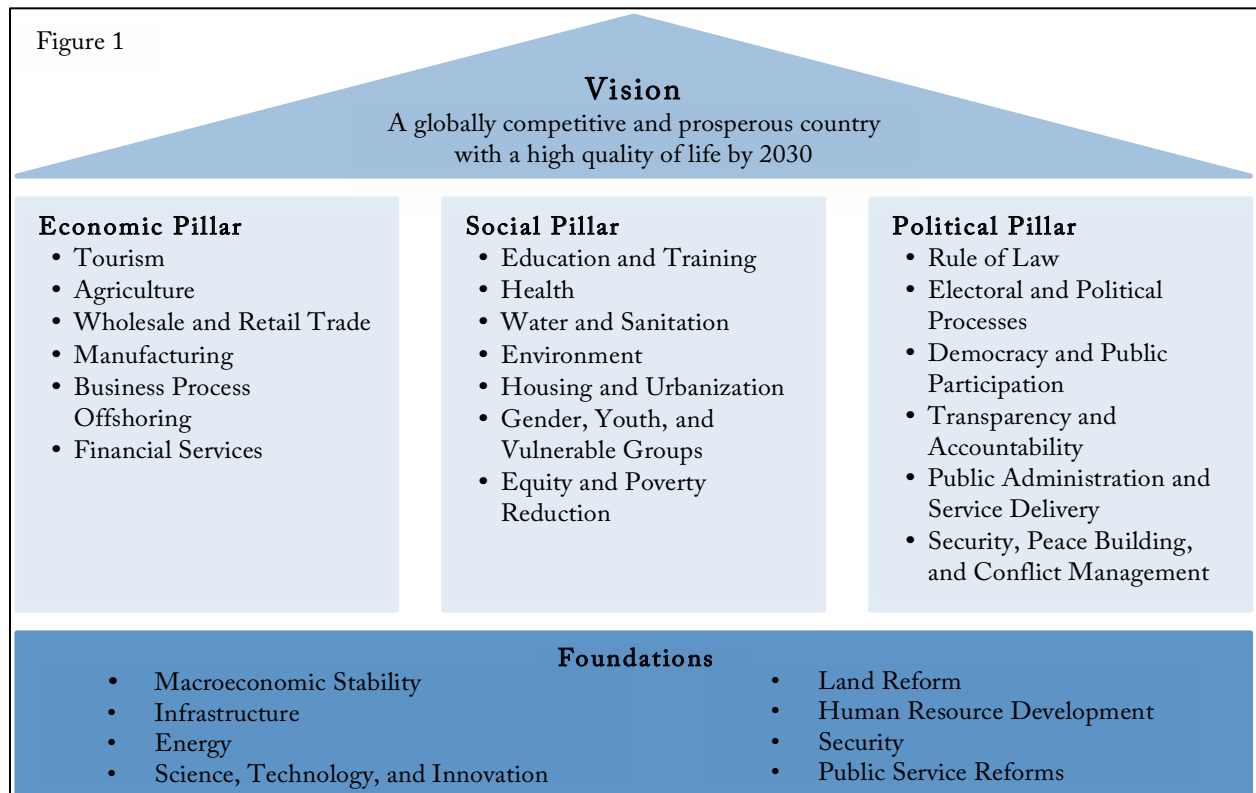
Figure 1

Vision
A globally competitive and prosperous country with a high quality of life by 2030

Economic Pillar
• Tourism
• Agriculture
• Wholesale and Retail Trade
• Manufacturing
• Business Process Offshoring
• Financial Services

Social Pillar
• Education and Training
• Health
• Water and Sanitation
• Environment
• Housing and Urbanization
• Gender, Youth, and Vulnerable Groups
• Equity and Poverty Reduction

Political Pillar
• Rule of Law
• Electoral and Political Processes
• Democracy and Public Participation
• Transparency and Accountability
• Public Administration and Service Delivery
• Security, Peace Building, and Conflict Management

Foundations
• Macroeconomic Stability
• Infrastructure
• Energy
• Science, Technology, and Innovation

• Land Reform
• Human Resource Development
• Security
• Public Service Reforms